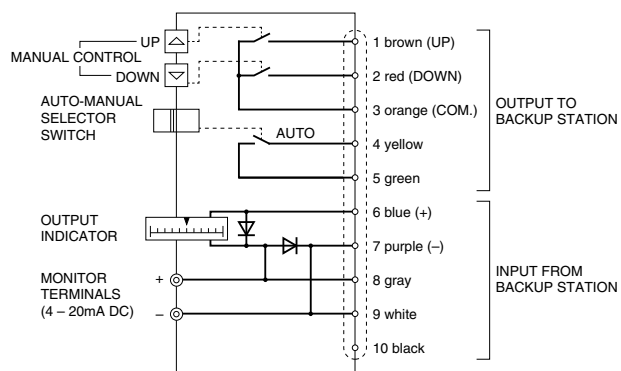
MANUAL CONTROL
UP
DOWN

AUTO-MANUAL SELECTOR SWITCH

AUTO

OUTPUT INDICATOR

MONITOR TERMINALS (4 – 20mA DC)

+
–

1 brown (UP)
2 red (DOWN)
3 orange (COM.)
4 yellow
5 green
6 blue (+)
7 purple (–)
8 gray
9 white
10 black

OUTPUT TO BACKUP STATION

INPUT FROM BACKUP STATION